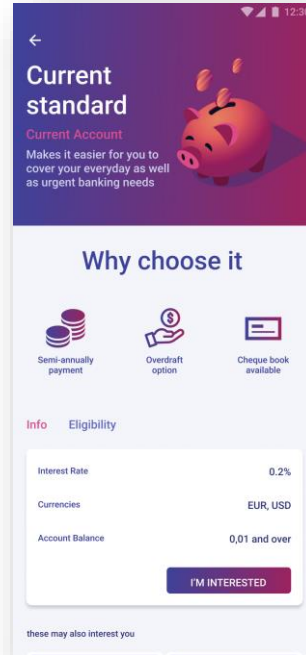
12:3

←

Current standard

Current Account

Makes it easier for you to cover your everyday as well as urgent banking needs

Why choose it

Semi-annually payment

Overdraft option

Cheque book available

Info Eligibility

| Interest Rate | 0.2% |
|---|---|
| Currencies | EUR, USD |
| Account Balance | 0,01 and over |

I'M INTERESTED

these may also interest you